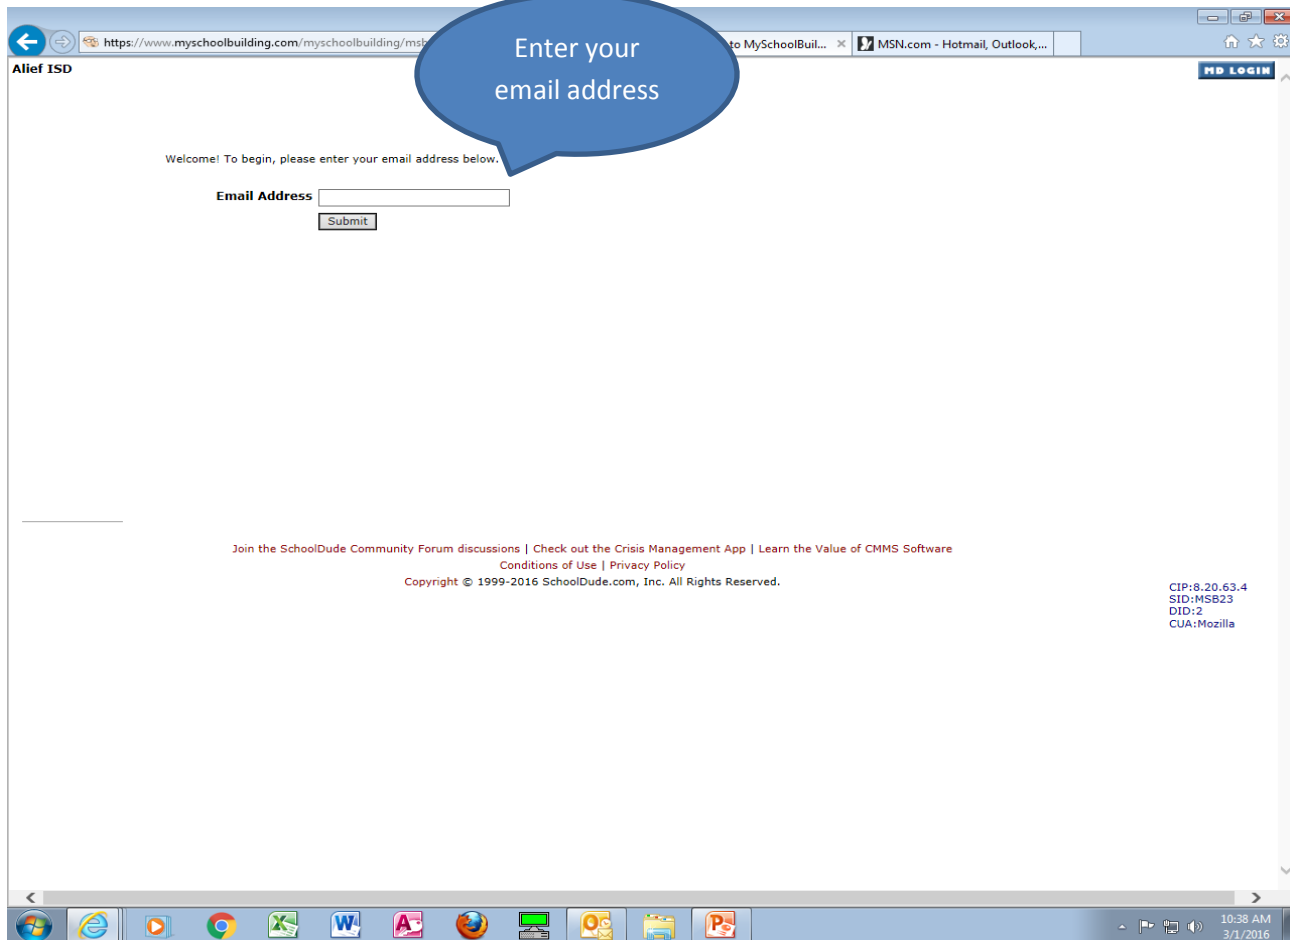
https://www.myschoolbuilding.com/myschoolbuilding/msb

Enter your email address

to MySchoolBuil... ×

MSN.com - Hotmail, Outlook,...

Alief ISD

MD LOGIN

Welcome! To begin, please enter your email address below.

Email Address

Submit

Join the SchoolDude Community Forum discussions | Check out the Crisis Management App | Learn the Value of CMMS Software
Conditions of Use | Privacy Policy
Copyright © 1999-2016 SchoolDude.com, Inc. All Rights Reserved.

CIP:8.20.63.4
SID:MSB23
DID:2
CUA:Mozilla

10:38 AM
3/1/2016